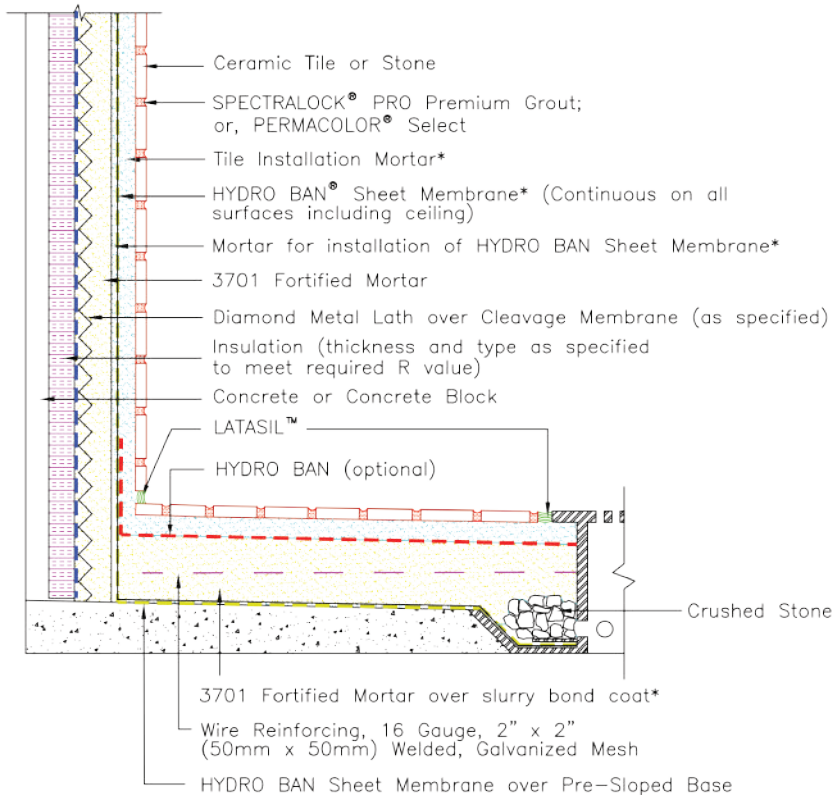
Ceramic Tile or Stone

SPECTRALOCK® PRO Premium Grout; or, PERMACOLOR® Select

Tile Installation Mortar*

HYDRO BAN® Sheet Membrane* (Continuous on all surfaces including ceiling)

Mortar for installation of HYDRO BAN Sheet Membrane*

3701 Fortified Mortar

Diamond Metal Lath over Cleavage Membrane (as specified)

Insulation (thickness and type as specified to meet required R value)

Concrete or Concrete Block

LATASIL™

HYDRO BAN (optional)

Crushed Stone

3701 Fortified Mortar over slurry bond coat*

Wire Reinforcing, 16 Gauge, 2" x 2" (50mm x 50mm) Welded, Galvanized Mesh

HYDRO BAN Sheet Membrane over Pre-Sloped Base